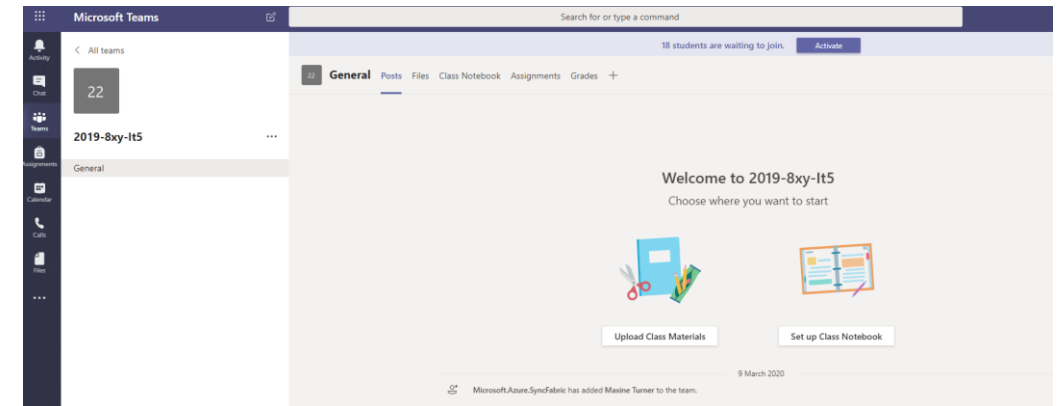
Microsoft Teams

Search for or type a command

Activity
Chat
Teams
Assignments
Calendar
Calls
Files
...

< All teams

22

2019-8xy-lt5 ...

General

18 students are waiting to join. Activate

22 General Posts Files Class Notebook Assignments Grades +

Welcome to 2019-8xy-lt5

Choose where you want to start

Upload Class Materials

Set up Class Notebook

9 March 2020

Microsoft.Azure.SyncFabric has added Maxine Turner to the team.